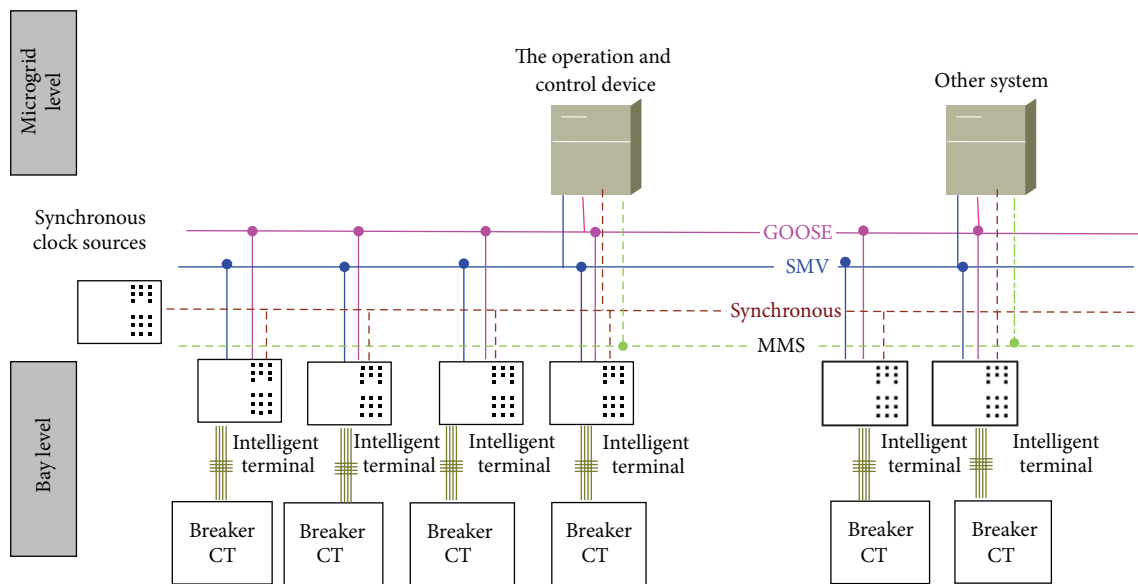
Microgrid level

The operation and control device

Other system

Synchronous clock sources

GOOSE

SMV

Synchronous

MMS

Bay level

Intelligent terminal

Intelligent terminal

Intelligent terminal

Intelligent terminal

Intelligent terminal

Intelligent terminal

Breaker CT

Breaker CT

Breaker CT

Breaker CT

Breaker CT

Breaker CT